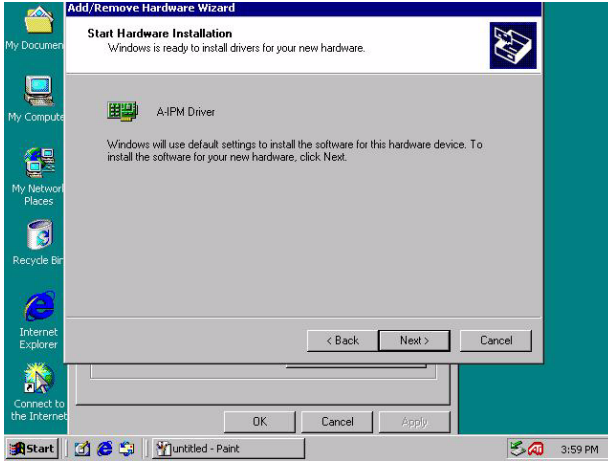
My Documen

My Compute

My Network Places

Recycle Bin

Internet Explorer

Connect to the Internet

Add/Remove Hardware Wizard

Start Hardware Installation
Windows is ready to install drivers for your new hardware.

A-IPM Driver

Windows will use default settings to install the software for this hardware device. To install the software for your new hardware, click Next.

< Back
Next >
Cancel

OK
Cancel
Apply

Start
untitled - Paint
3:59 PM